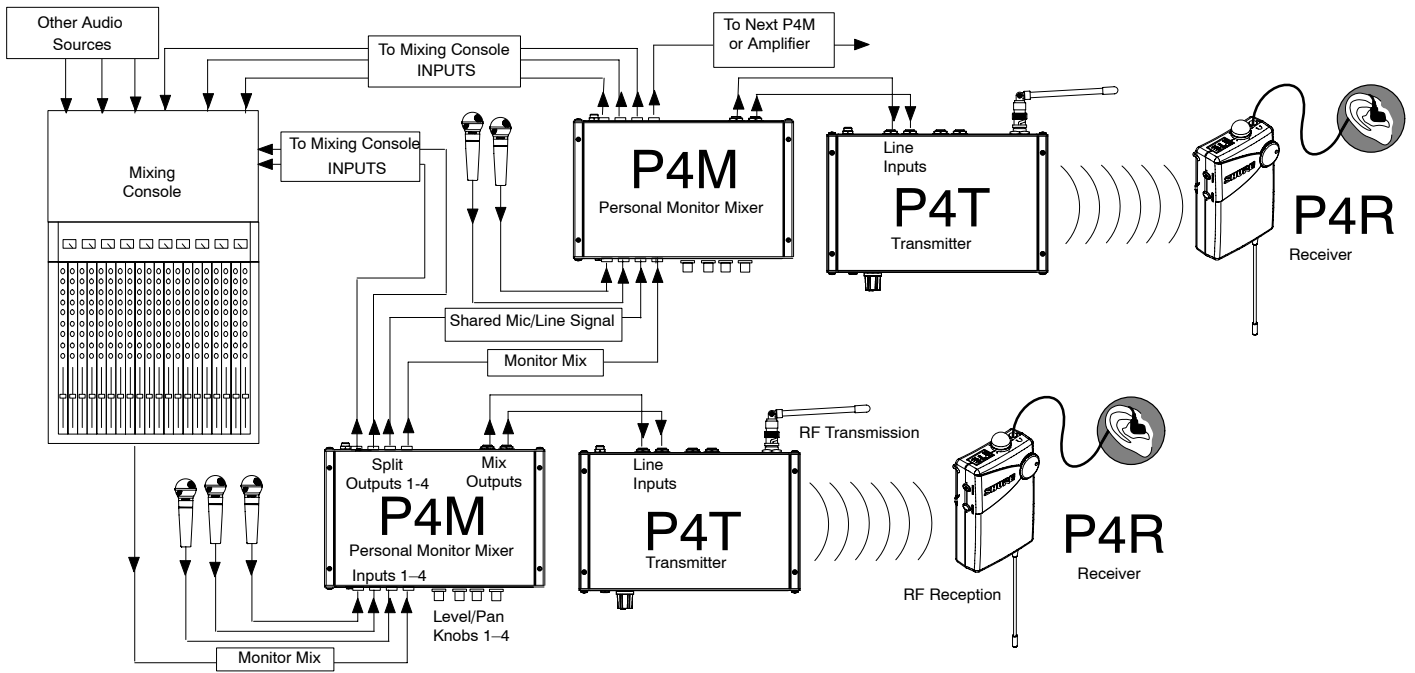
Other Audio Sources

To Mixing Console INPUTS

To Next P4M or Amplifier

Mixing Console

To Mixing Console INPUTS

P4M
Personal Monitor Mixer

Line Inputs
P4T
Transmitter

P4R
Receiver

Shared Mic/Line Signal

Monitor Mix

RF Transmission

Split Outputs 1-4

Mix Outputs

P4M
Personal Monitor Mixer

Inputs 1–4

Level/Pan Knobs 1–4

Line Inputs
P4T
Transmitter

P4R
Receiver

RF Reception

Monitor Mix